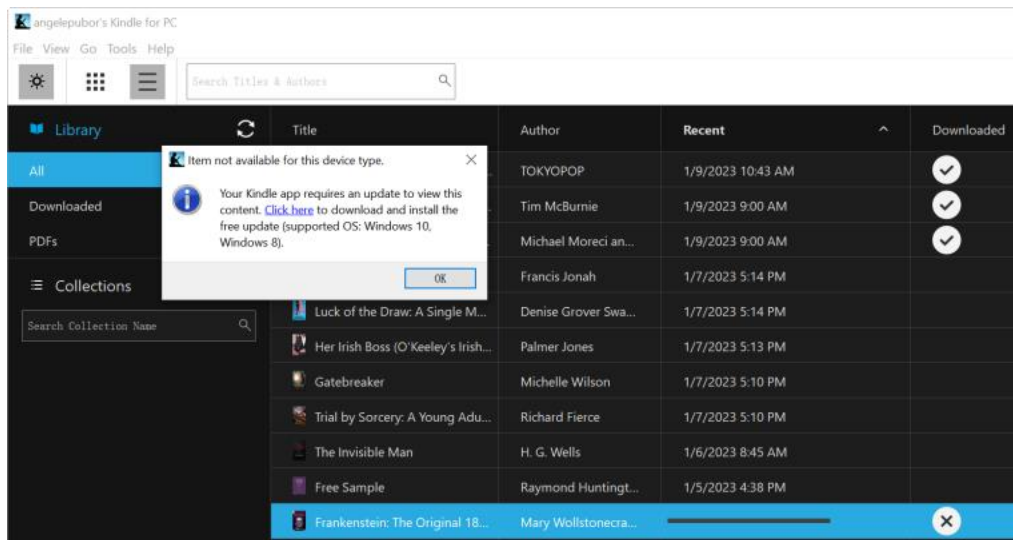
angelepubor's Kindle for PC

File View Go Tools Help

Search Titles & Authors

Library

All

Downloaded

PDFs

Collections

Search Collection Name

| Title | Author | Recent | Downloaded |
|---|---|---|---|
| | TOKYOPOP | 1/9/2023 10:43 AM | |
| | Tim McBurnie | 1/9/2023 9:00 AM | |
| | Michael Moreci an... | 1/9/2023 9:00 AM | |
| | Francis Jonah | 1/7/2023 5:14 PM | |
| Luck of the Draw: A Single M... | Denise Grover Swa... | 1/7/2023 5:14 PM | |
| Her Irish Boss (O'Keeley's Irish... | Palmer Jones | 1/7/2023 5:13 PM | |
| Gatebreaker | Michelle Wilson | 1/7/2023 5:10 PM | |
| Trial by Sorcery: A Young Adu... | Richard Fierce | 1/7/2023 5:10 PM | |
| The Invisible Man | H. G. Wells | 1/6/2023 8:45 AM | |
| Free Sample | Raymond Huntingt... | 1/5/2023 4:38 PM | |
| Frankenstein: The Original 18... | Mary Wollstonecra... | | |

Item not available for this device type.

Your Kindle app requires an update to view this content. Click here to download and install the free update (supported OS: Windows 10, Windows 8).

OK